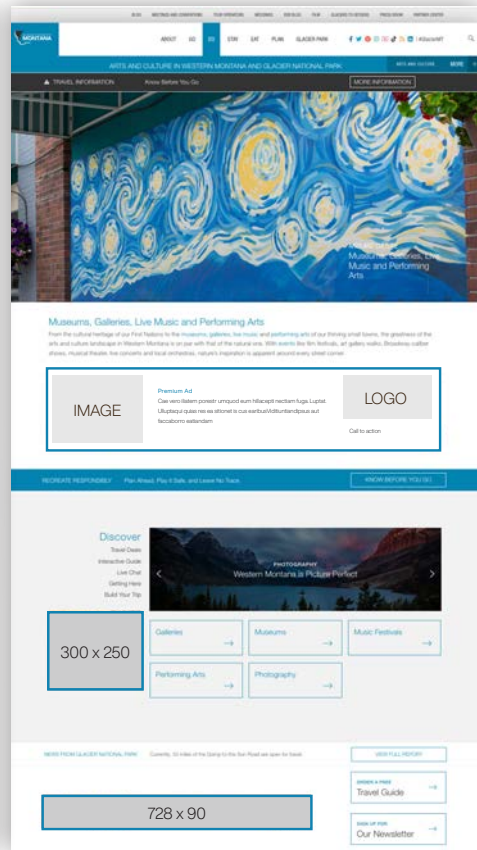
BLOG MEETINGS AND CONVENTIONS TOUR OPERATORS WEDDINGS KIDS BLOG FILM GLACIER TO GEYSERS PRESS ROOM PARTNER CENTER

MONTANA

ABOUT GO DO STAY EAT PLAN GLACIER PARK #GlacierMT

ARTS AND CULTURE MORE

ARTS AND CULTURE IN WESTERN MONTANA AND GLACIER NATIONAL PARK

TRAVEL INFORMATION Know Before You Go MORE INFORMATION

Museums, Galleries, Live Music and Performing Arts

Museums, Galleries, Live Music and Performing Arts

From the cultural heritage of our First Nations to the museums, galleries, live music and performing arts of our thriving small towns, the greatness of the arts and culture landscape in Western Montana is on par with that of the natural one. With events like film festivals, art gallery walks, Broadway-caliber shows, musical theater, live concerts and local orchestras, nature's inspiration is apparent around every street corner.

IMAGE

Premium Ad

Cae vero illatem porestr umquod eum hillacepti rectiam fuga. Luptat. Ulluptaqui quias res ea sitionet is cus earibusVidiituntiandipsus aut faccaborro eatiandam

LOGO

Call to action

RECREATE RESPONSIBLY Plan Ahead, Play it Safe, and Leave No Trace. KNOW BEFORE YOU GO

Discover

Travel Deals
Interactive Guide
Live Chat
Getting Here
Build Your Trip

PHOTOGRAPHY
Western Montana is Picture Perfect

300 x 250

Galleries
Museums
Music Festivals
Performing Arts
Photography

NEWS FROM GLACIER NATIONAL PARK Currently, 32 miles of the Going-to-the-Sun Road are open for travel. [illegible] VIEW FULL REPORT

ORDER A FREE
Travel Guide

728 x 90

SIGN UP FOR
Our Newsletter